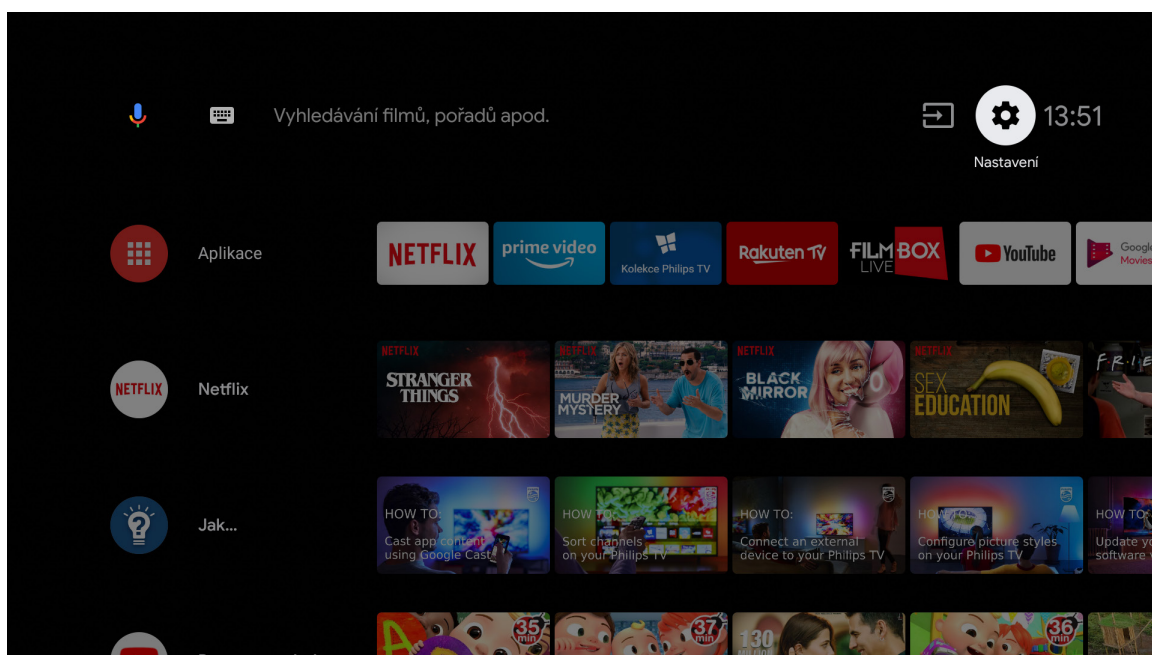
Vyhledávání filmů, pořadů apod.

13:51

Nastavení

Aplikace

NETFLIX

prime video

Kolekce Philips TV

Rakuten TV

FILM BOX LIVE

YouTube

Google Movies

Netflix

NETFLIX

NETFLIX STRANGER THINGS

NETFLIX MURDER MYSTERY

NETFLIX BLACK MIRROR

NETFLIX SEX EDUCATION

F·R·I·E

Jak...

HOW TO: Cast app content using Google Cast

HOW TO: Sort channels on your Philips TV

HOW TO: Connect an external device to your Philips TV

HOW TO: Configure picture styles on your Philips TV

HOW TO: Update yo software v

35 min

37 min

130

36 min